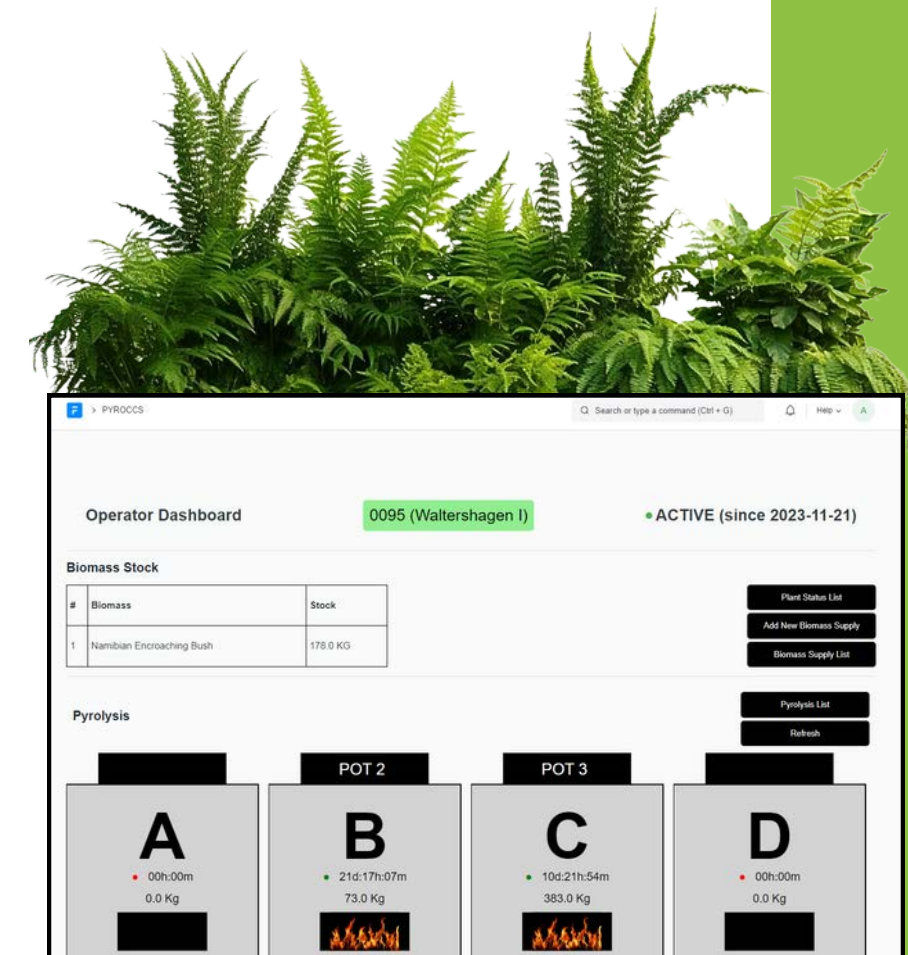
F > PYROCCS

Search or type a command (Ctrl + G)

Help A

Operator Dashboard

0095 (Waltershagen I)

• ACTIVE (since 2023-11-21)

Biomass Stock

| # | Biomass | Stock |
|---|---|---|
| 1 | Namibian Encroaching Bush | 178.0 KG |

Plant Status List

Add New Biomass Supply

Biomass Supply List

Pyrolysis

Pyrolysis List

Refresh

POT 2

POT 3

A

• 00h:00m

0.0 Kg

B

• 21d:17h:07m

73.0 Kg

C

• 10d:21h:54m

383.0 Kg

D

• 00h:00m

0.0 Kg